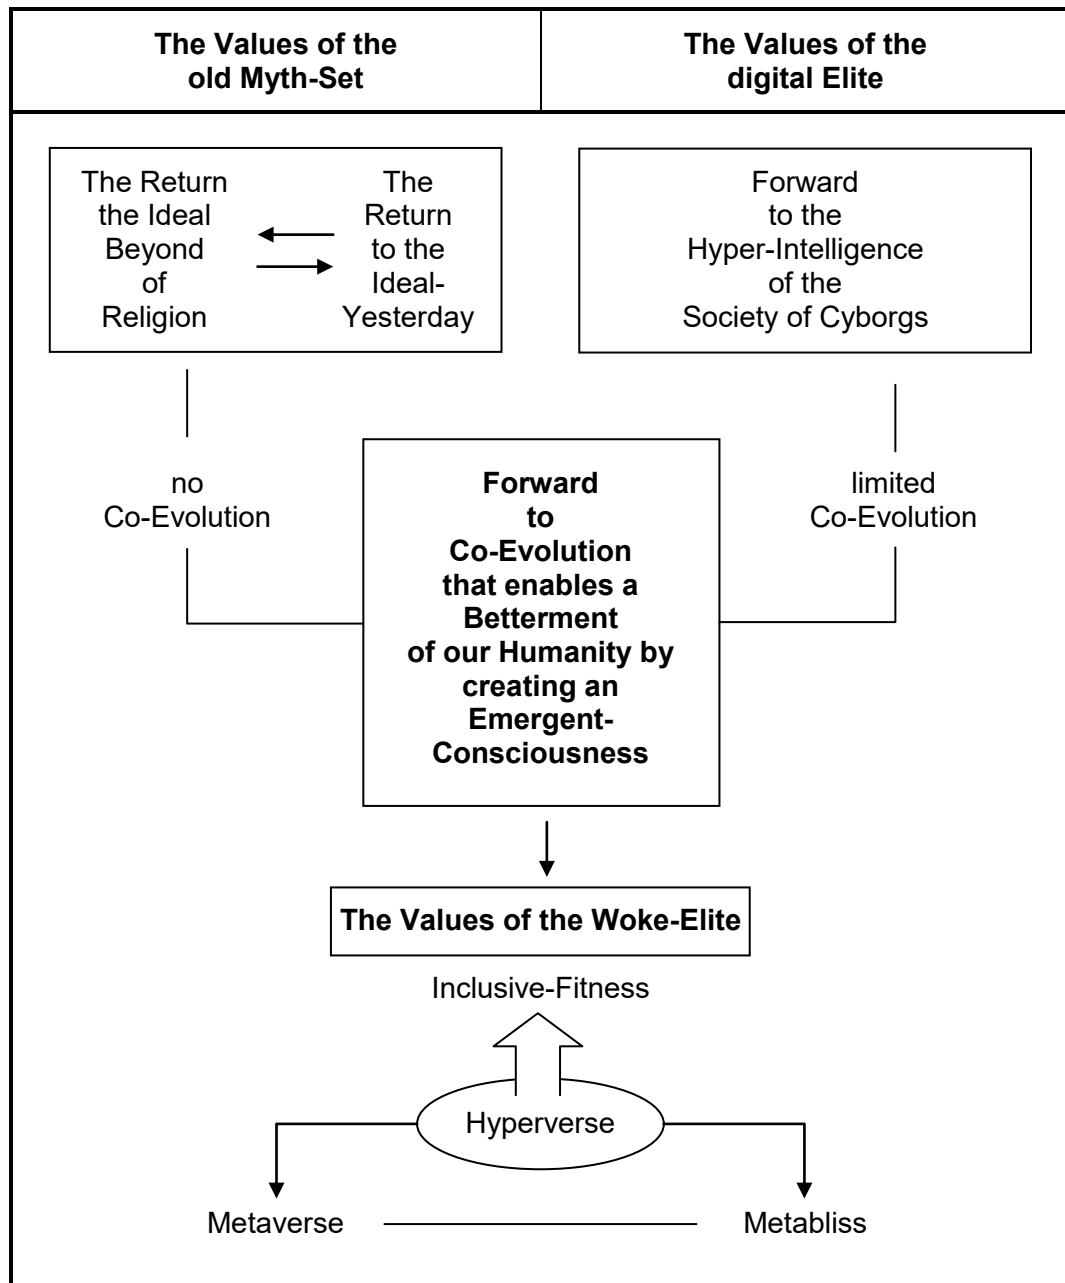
| The Values of the old Myth-Set | The Values of the digital Elite |
|---|---|

The Return the Ideal Beyond of Religion

The Return to the Ideal-Yesterday

Forward to the Hyper-Intelligence of the Society of Cyborgs

no Co-Evolution

**Forward to Co-Evolution that enables a Betterment of our Humanity by creating an Emergent-Consciousness**

limited Co-Evolution

**The Values of the Woke-Elite**

Inclusive-Fitness

Hyperverse

Metaverse

Metabliss